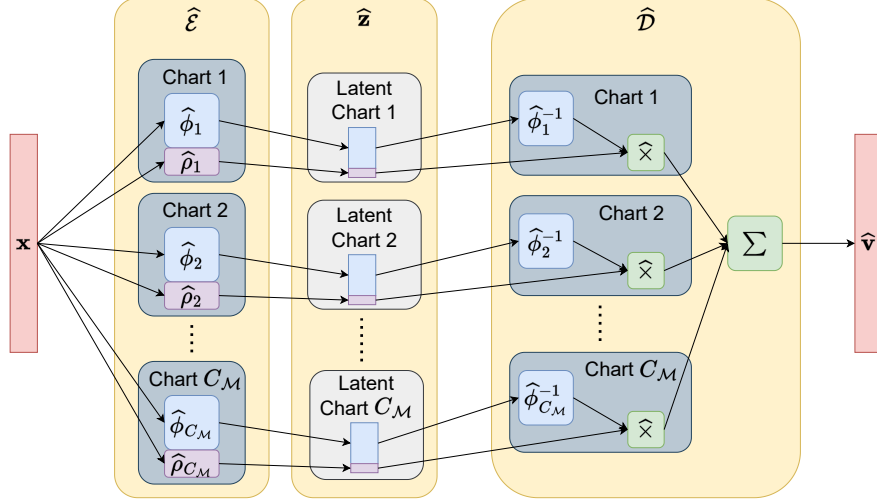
$\widehat{\mathcal{E}}$

$\widehat{\mathbf{z}}$

$\widehat{\mathcal{D}}$

$\mathbf{x}$

Chart 1

$\widehat{\phi}_1$

$\widehat{\rho}_1$

Chart 2

$\widehat{\phi}_2$

$\widehat{\rho}_2$

⋮

Chart $C_{\mathcal{M}}$

$\widehat{\phi}_{C_{\mathcal{M}}}$

$\widehat{\rho}_{C_{\mathcal{M}}}$

Latent Chart 1

Latent Chart 2

⋮

Latent Chart $C_{\mathcal{M}}$

Chart 1

$\widehat{\phi}_1^{-1}$

$\widehat{\times}$

Chart 2

$\widehat{\phi}_2^{-1}$

$\widehat{\times}$

⋮

Chart $C_{\mathcal{M}}$

$\widehat{\phi}_{C_{\mathcal{M}}}^{-1}$

$\widehat{\times}$

$\sum$

$\widehat{\mathbf{v}}$